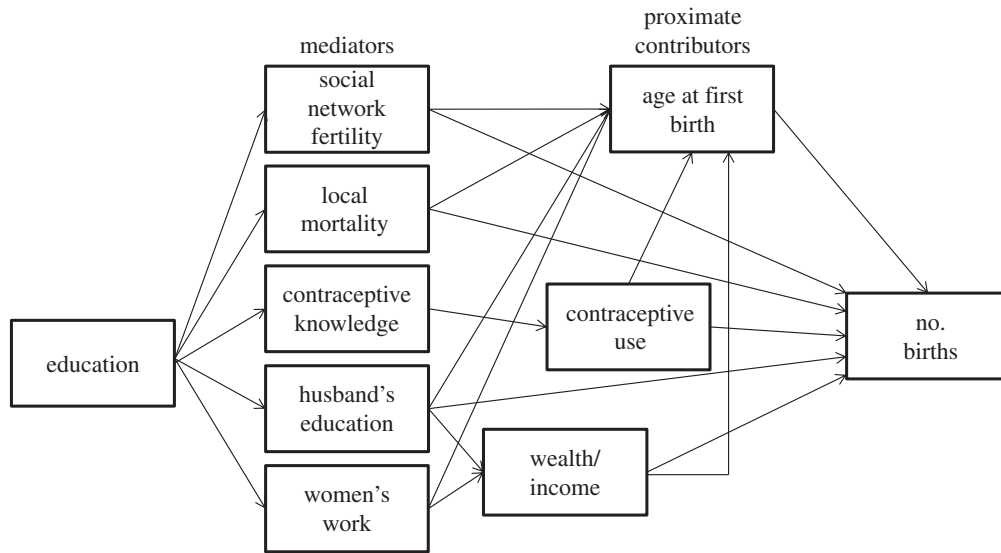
mediators

proximate contributors

social network fertility

age at first birth

local mortality

contraceptive knowledge

contraceptive use

no. births

education

husband's education

wealth/ income

women's work